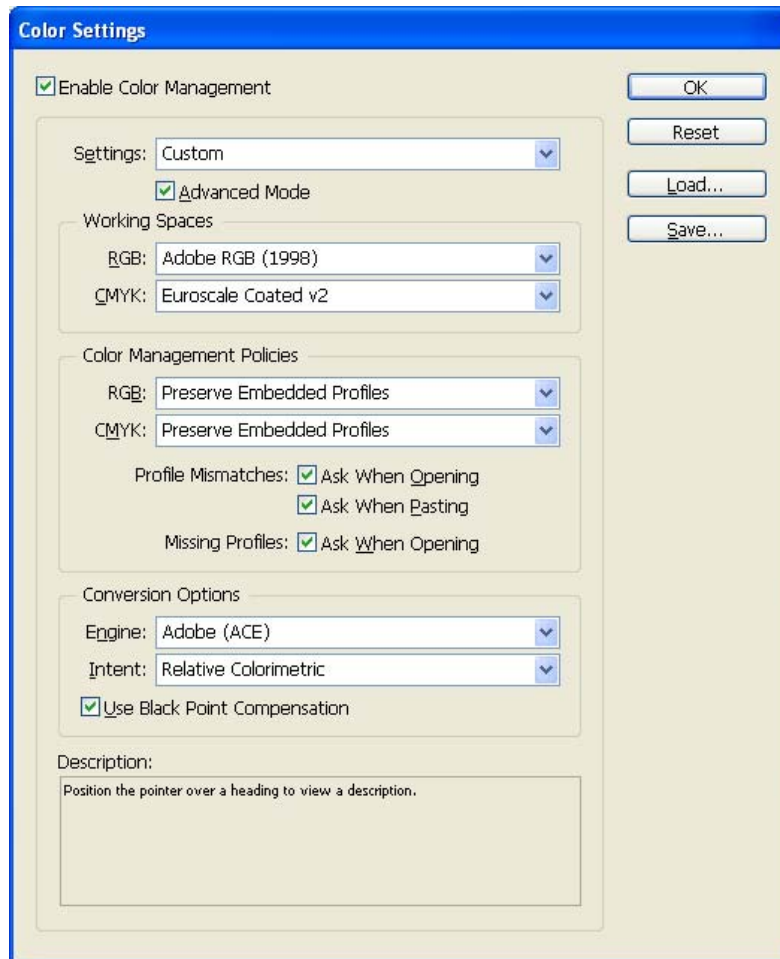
Color Settings

Enable Color Management

OK

Reset

Load...

Save...

Settings: Custom

Advanced Mode

Working Spaces

RGB: Adobe RGB (1998)

CMYK: Euroscale Coated v2

Color Management Policies

RGB: Preserve Embedded Profiles

CMYK: Preserve Embedded Profiles

Profile Mismatches: Ask When Opening

Ask When Pasting

Missing Profiles: Ask When Opening

Conversion Options

Engine: Adobe (ACE)

Intent: Relative Colorimetric

Use Black Point Compensation

Description:

Position the pointer over a heading to view a description.